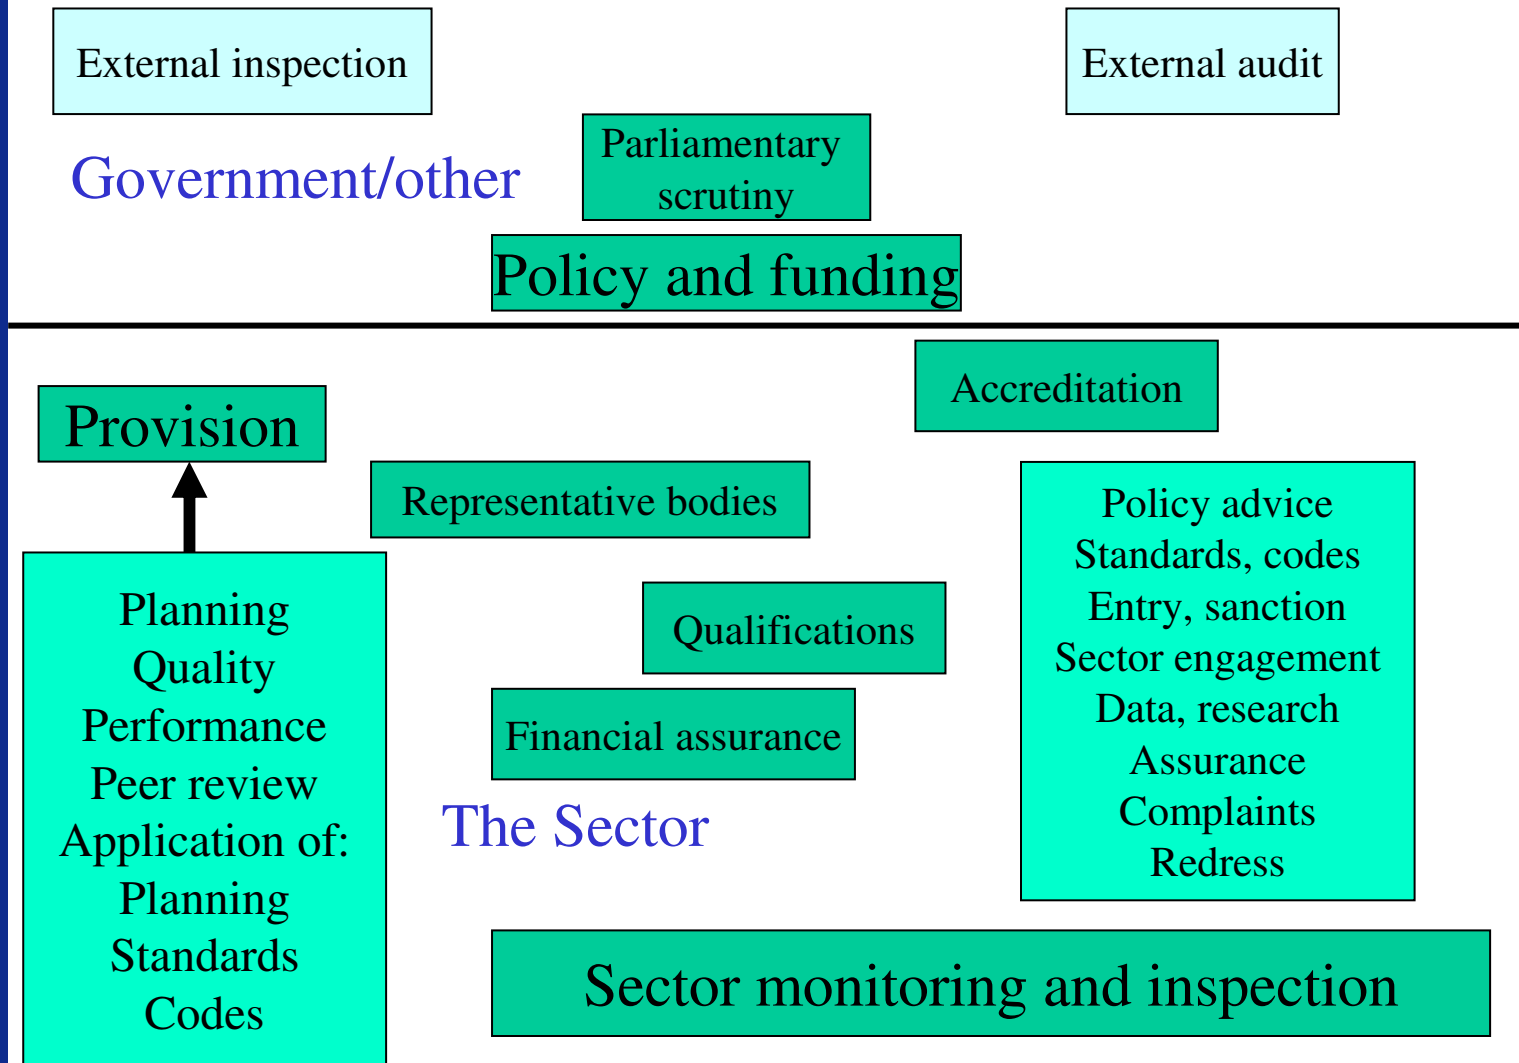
External inspection

External audit

Government/other

Parliamentary scrutiny

Policy and funding

Provision

Accreditation

Representative bodies

Policy advice
Standards, codes
Entry, sanction
Sector engagement
Data, research
Assurance
Complaints
Redress

Planning
Quality
Performance
Peer review
Application of:
Planning
Standards
Codes

Qualifications

Financial assurance

The Sector

Sector monitoring and inspection